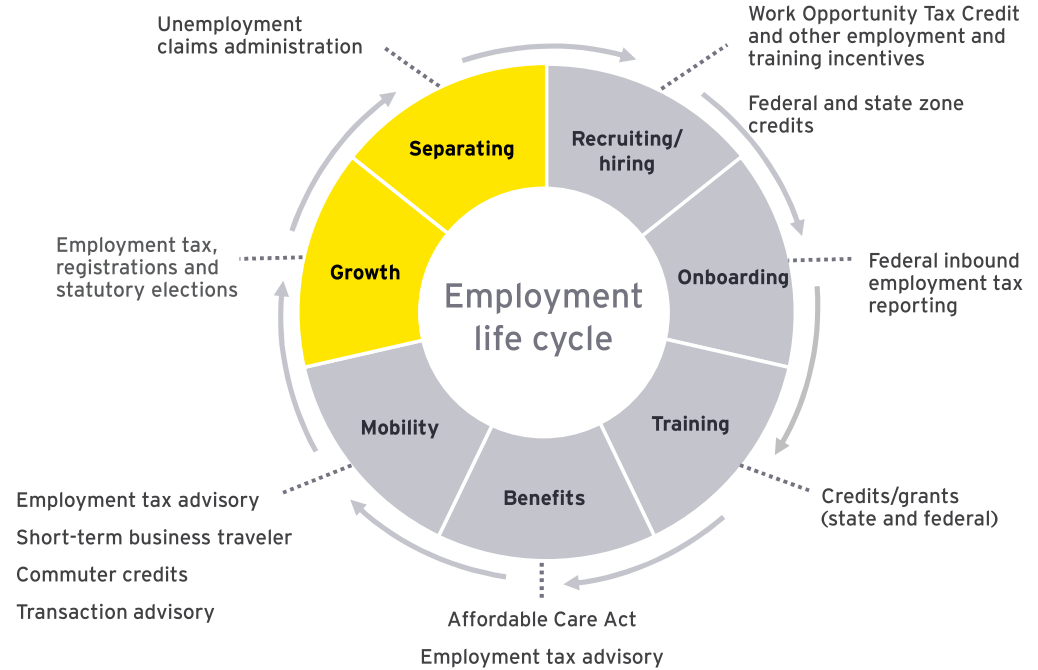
Unemployment claims administration

Work Opportunity Tax Credit and other employment and training incentives

Federal and state zone credits

Separating

Recruiting/ hiring

Employment tax, registrations and statutory elections

Growth

Employment life cycle

Onboarding

Federal inbound employment tax reporting

Mobility

Training

Benefits

Employment tax advisory

Short-term business traveler

Commuter credits

Transaction advisory

Credits/grants (state and federal)

Affordable Care Act

Employment tax advisory